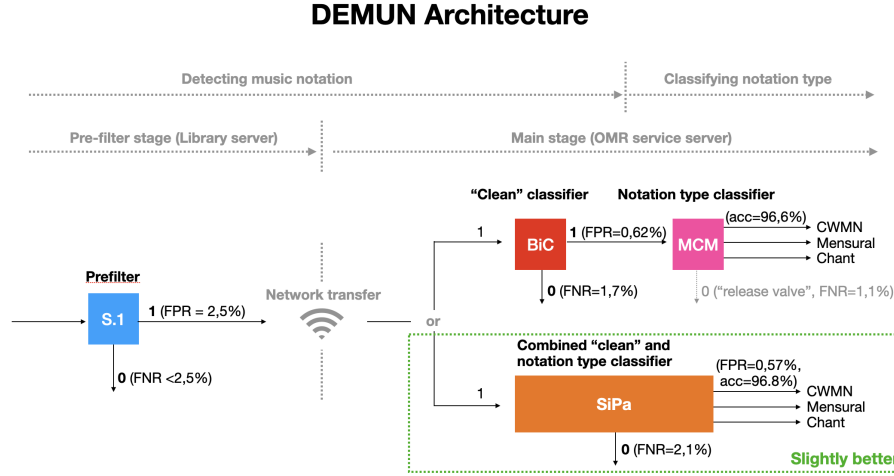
DEMUN Architecture

Detecting music notation

Classifying notation type

Pre-filter stage (Library server)

Main stage (OMR service server)

"Clean" classifier

Notation type classifier

1

BiC

1 (FPR=0,62%)

MCM

(acc=96,6%)

CWMN

Mensural

Chant

0 (FNR=1,7%)

0 ("release valve", FNR=1,1%)

Prefilter

S.1

1 (FPR = 2,5%)

Network transfer

or

0 (FNR <2,5%)

Combined "clean" and notation type classifier

(FPR=0,57%, acc=96.8%)

1

SiPa

CWMN

Mensural

Chant

0 (FNR=2,1%)

Slightly bette